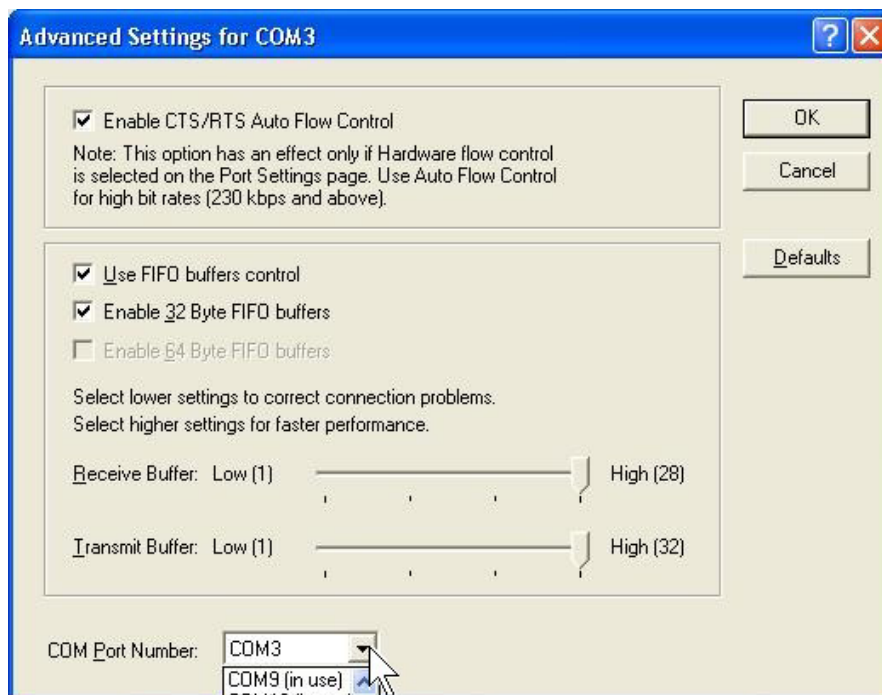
Advanced Settings for COM3

Enable CTS/RTS Auto Flow Control

Note: This option has an effect only if Hardware flow control is selected on the Port Settings page. Use Auto Flow Control for high bit rates (230 kbps and above).

OK

Cancel

Defaults

Use FIFO buffers control

Enable 32 Byte FIFO buffers

Enable 64 Byte FIFO buffers

Select lower settings to correct connection problems.
Select higher settings for faster performance.

Receive Buffer: Low (1) High (28)

Transmit Buffer: Low (1) High (32)

COM Port Number: COM3

COM9 (in use)

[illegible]